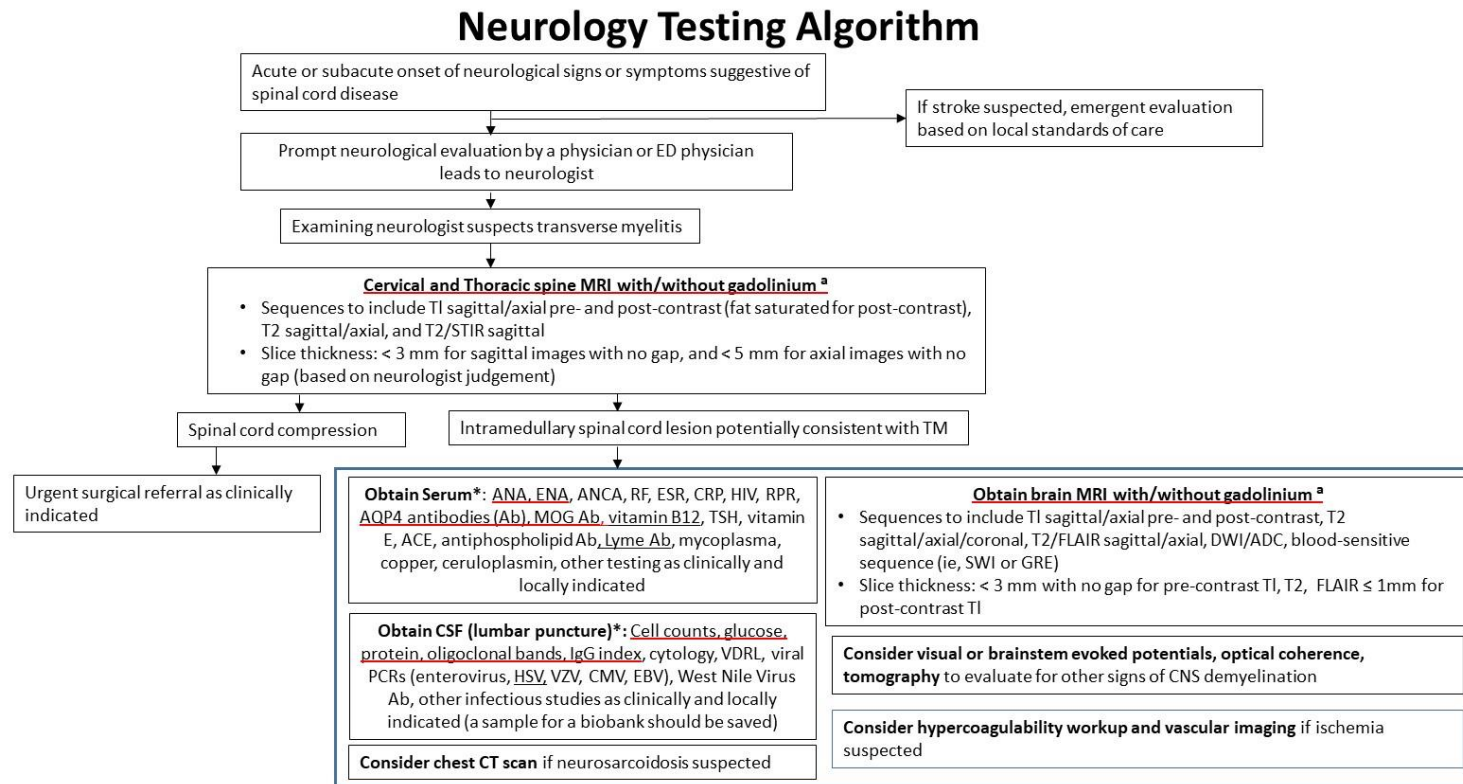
Neurology Testing Algorithm

Acute or subacute onset of neurological signs or symptoms suggestive of spinal cord disease

If stroke suspected, emergent evaluation based on local standards of care

Prompt neurological evaluation by a physician or ED physician leads to neurologist

Examining neurologist suspects transverse myelitis

Cervical and Thoracic spine MRI with/without gadolinium $^a$
• Sequences to include Tl sagittal/axial pre- and post-contrast (fat saturated for post-contrast), T2 sagittal/axial, and T2/STIR sagittal
• Slice thickness: < 3 mm for sagittal images with no gap, and < 5 mm for axial images with no gap (based on neurologist judgement)

Spinal cord compression

Intramedullary spinal cord lesion potentially consistent with TM

Urgent surgical referral as clinically indicated

Obtain Serum*: ANA, ENA, ANCA, RF, ESR, CRP, HIV, RPR, AQP4 antibodies (Ab), MOG Ab, vitamin B12, TSH, vitamin E, ACE, antiphospholipid Ab, Lyme Ab, mycoplasma, copper, ceruloplasmin, other testing as clinically and locally indicated

Obtain CSF (lumbar puncture)*: Cell counts, glucose, protein, oligoclonal bands, IgG index, cytology, VDRL, viral PCRs (enterovirus, HSV, VZV, CMV, EBV), West Nile Virus Ab, other infectious studies as clinically and locally indicated (a sample for a biobank should be saved)

Consider chest CT scan if neurosarcoidosis suspected

Obtain brain MRI with/without gadolinium $^a$
• Sequences to include Tl sagittal/axial pre- and post-contrast, T2 sagittal/axial/coronal, T2/FLAIR sagittal/axial, DWI/ADC, blood-sensitive sequence (ie, SWI or GRE)
• Slice thickness: < 3 mm with no gap for pre-contrast Tl, T2, FLAIR ≤ 1mm for post-contrast Tl

Consider visual or brainstem evoked potentials, optical coherence, tomography to evaluate for other signs of CNS demyelination

Consider hypercoagulability workup and vascular imaging if ischemia suspected